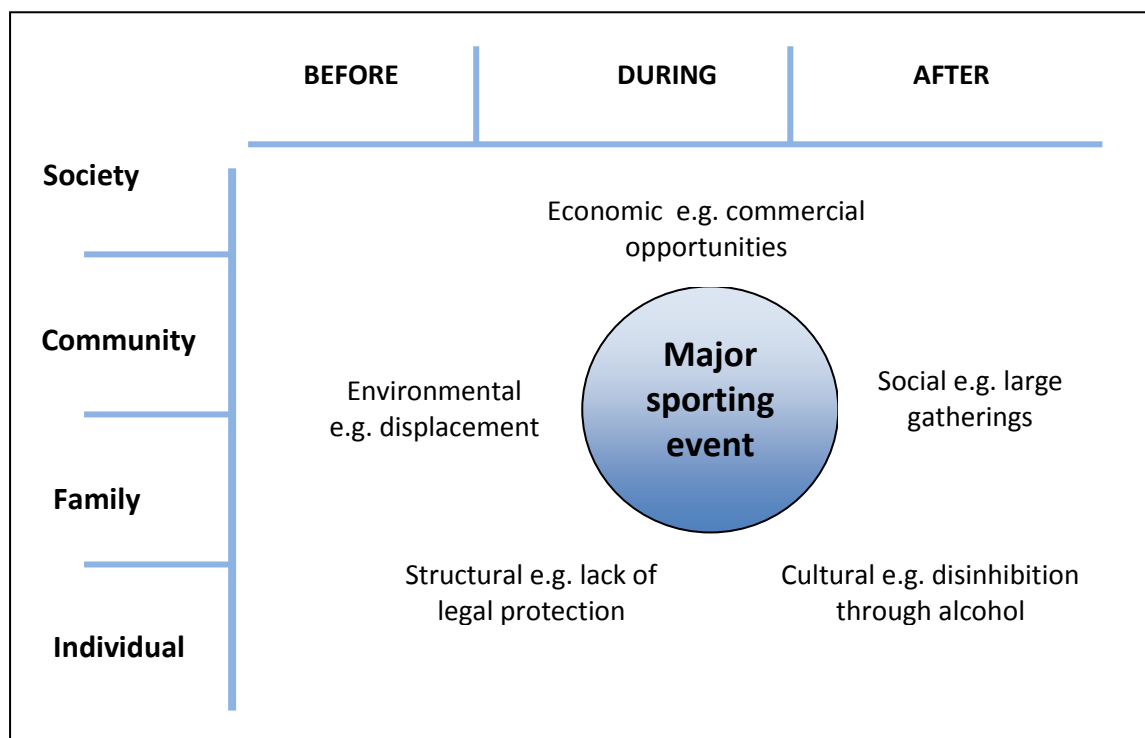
BEFORE

DURING

AFTER

Society

Community

Family

Individual

Economic e.g. commercial opportunities

Environmental e.g. displacement

Major sporting event

Social e.g. large gatherings

Structural e.g. lack of legal protection

Cultural e.g. disinhibition through alcohol